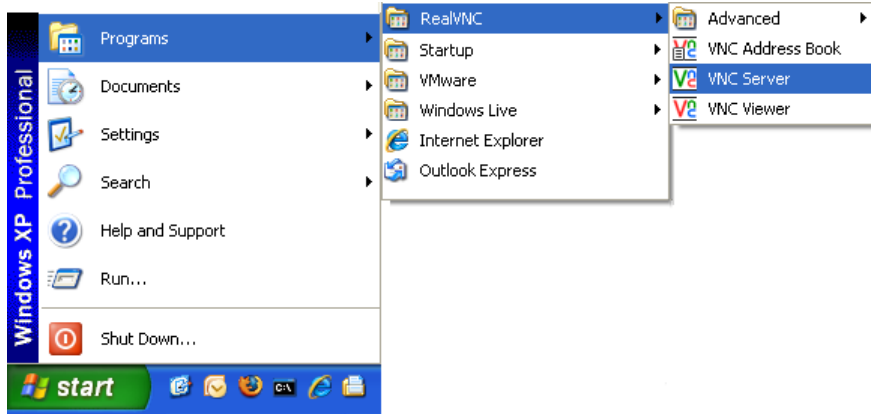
Windows XP Professional

Programs
Documents
Settings
Search
Help and Support
Run...
Shut Down...

start

RealVNC
Startup
VMware
Windows Live
Internet Explorer
Outlook Express

Advanced
VNC Address Book
VNC Server
VNC Viewer